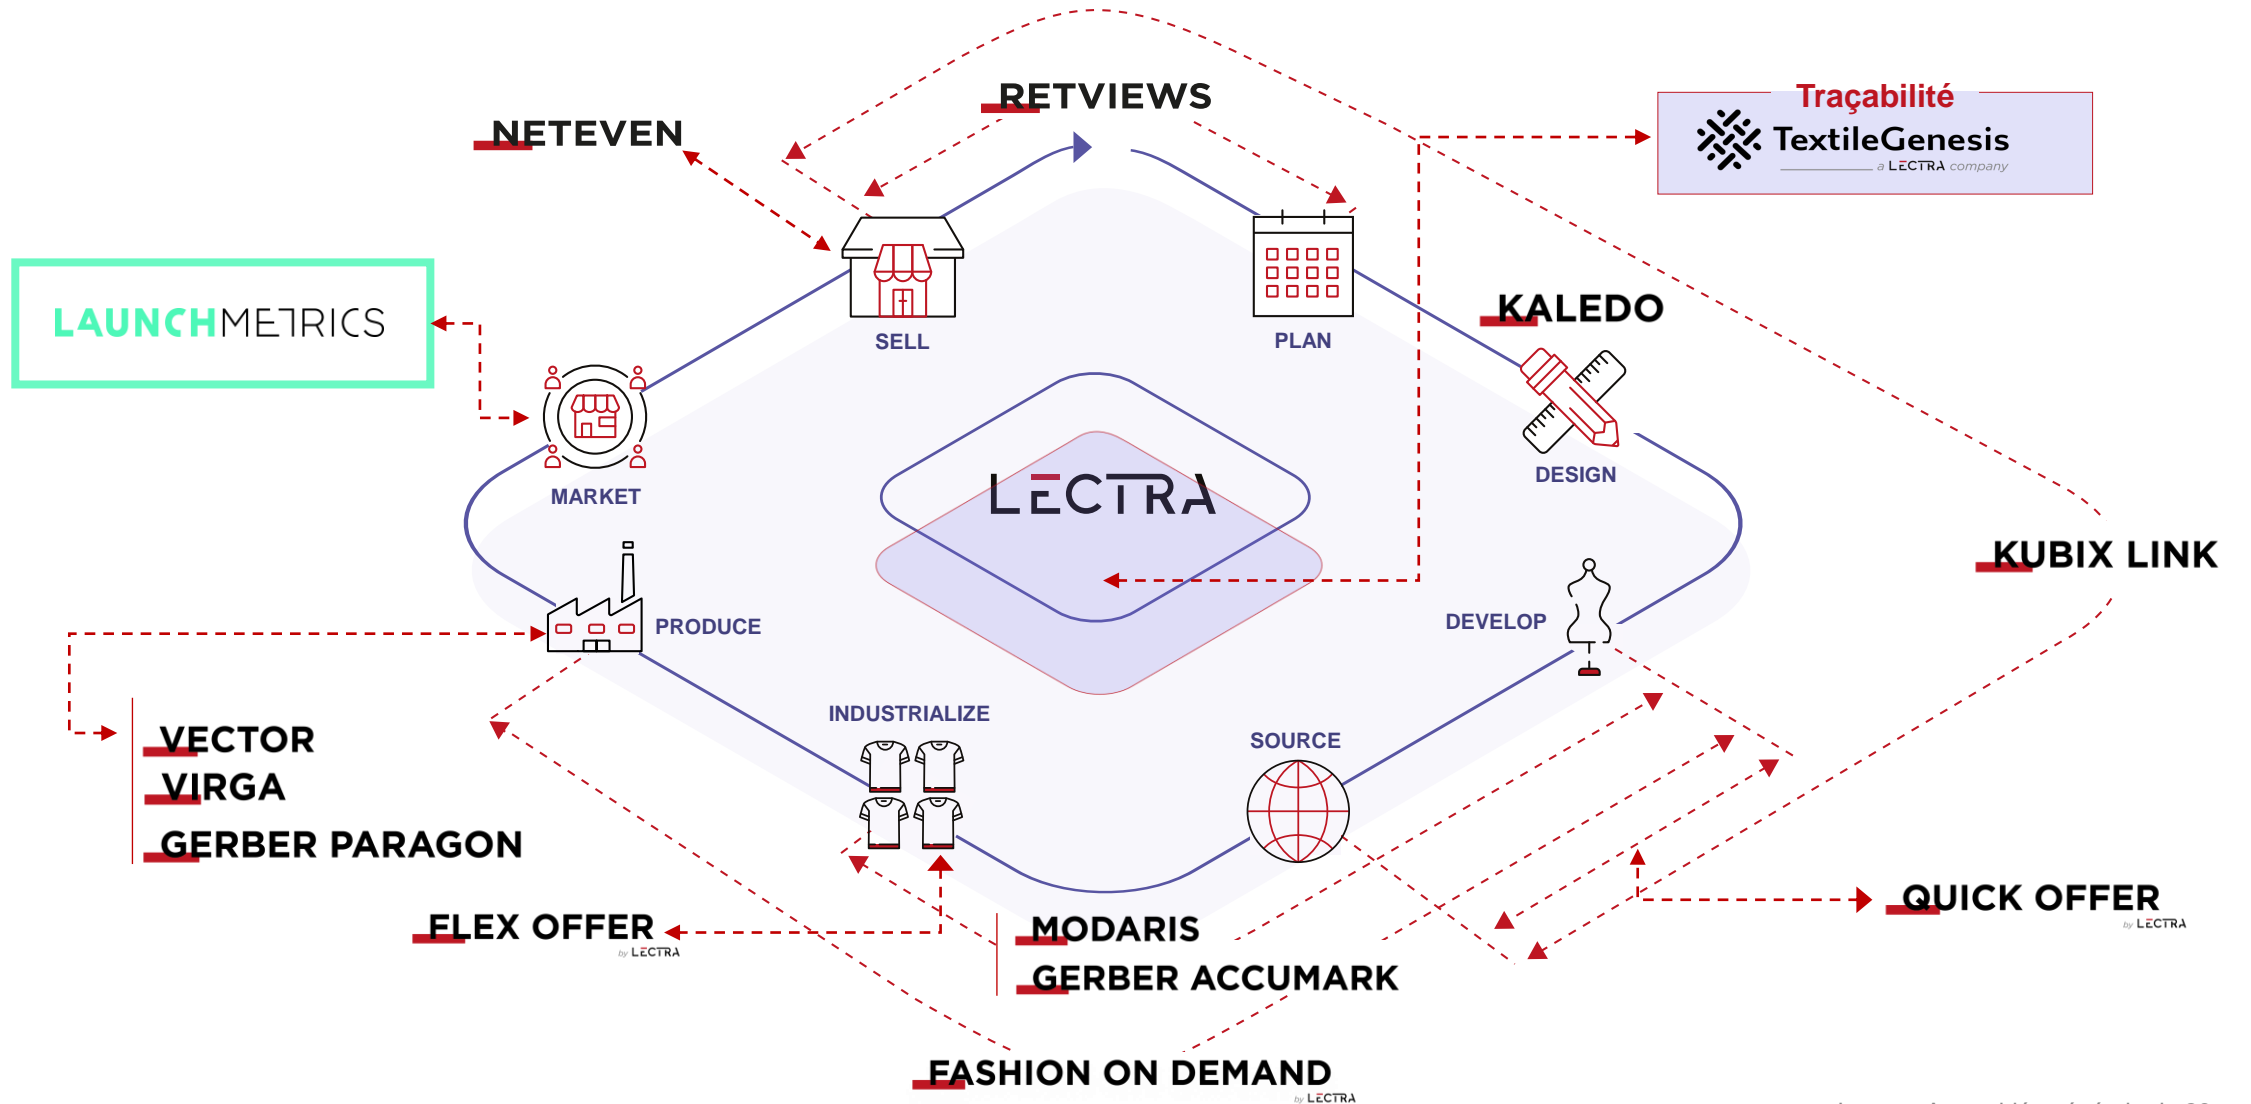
RETVIEWS

NETEVEN

Traçabilité

TextileGenesis

a LECTRA company

LAUNCHMETRICS

SELL

PLAN

KALEDO

DESIGN

MARKET

LECTRA

KUBIX LINK

PRODUCE

DEVELOP

INDUSTRIALIZE

SOURCE

VECTOR

VIRGA

GERBER PARAGON

QUICK OFFER

by LECTRA

FLEX OFFER

by LECTRA

MODARIS

GERBER ACCUMARK

FASHION ON DEMAND

by LECTRA